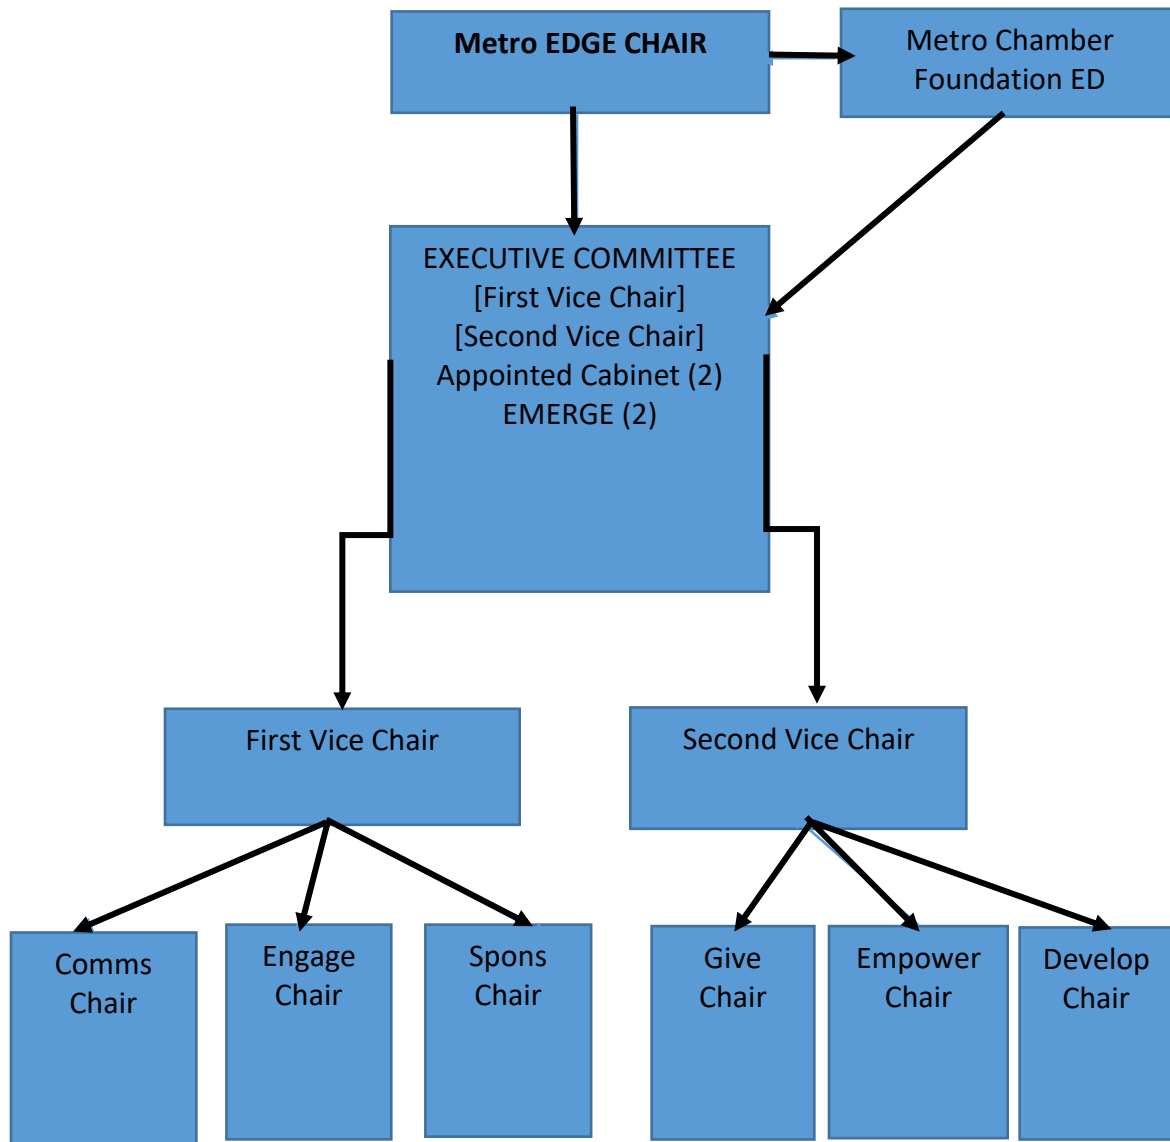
**Metro EDGE CHAIR**

Metro Chamber Foundation ED

EXECUTIVE COMMITTEE
[First Vice Chair]
[Second Vice Chair]
Appointed Cabinet (2)
EMERGE (2)

First Vice Chair

Second Vice Chair

Comms Chair

Engage Chair

Spons Chair

Give Chair

Empower Chair

Develop Chair